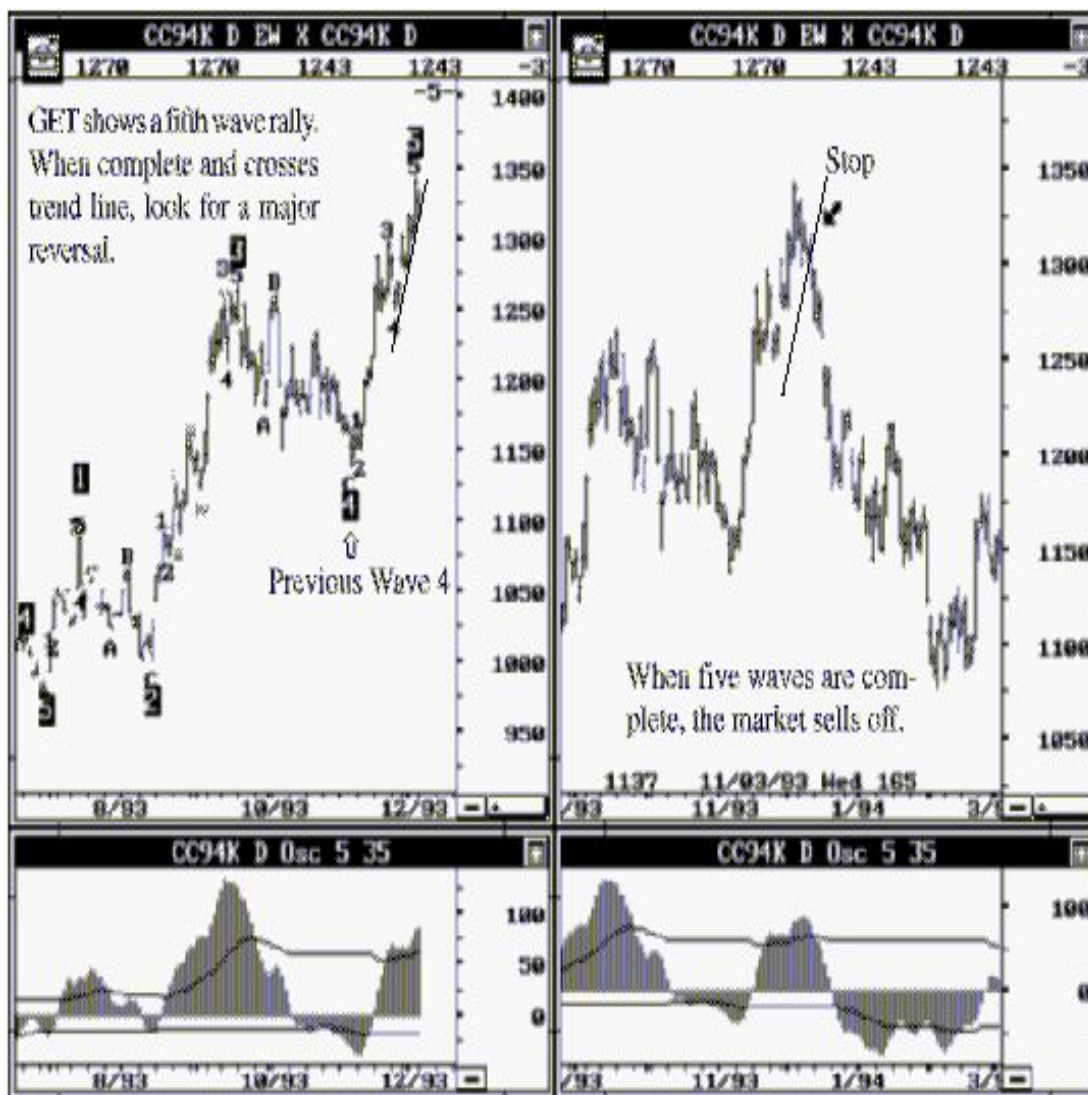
CC94K D EW X CC94K D
1270 1270 1243 1243 -3

GET shows a fifth wave rally. When complete and crosses trend line, look for a major reversal.

-5-
1400
1350
1300
1250
1200
1150
1100
1050
1000
950

5
3
3
5
B
4
A
2
1
5
1
B
A
3
C
2
4
2
5
1
5
3
4
B
C
2

⇧
Previous Wave 4

8/93 10/93 12/93

CC94K D EW X CC94K D
1270 1270 1243 1243 -3

Stop

1350
1300
1250
1200
1150
1100
1050

When five waves are complete, the market sells off.

1137 11/03/93 Wed 165
/93 11/93 1/94 3/

CC94K D Osc 5 35
100
50
0
8/93 10/93 12/93

CC94K D Osc 5 35
100
0
/93 11/93 1/94 3/